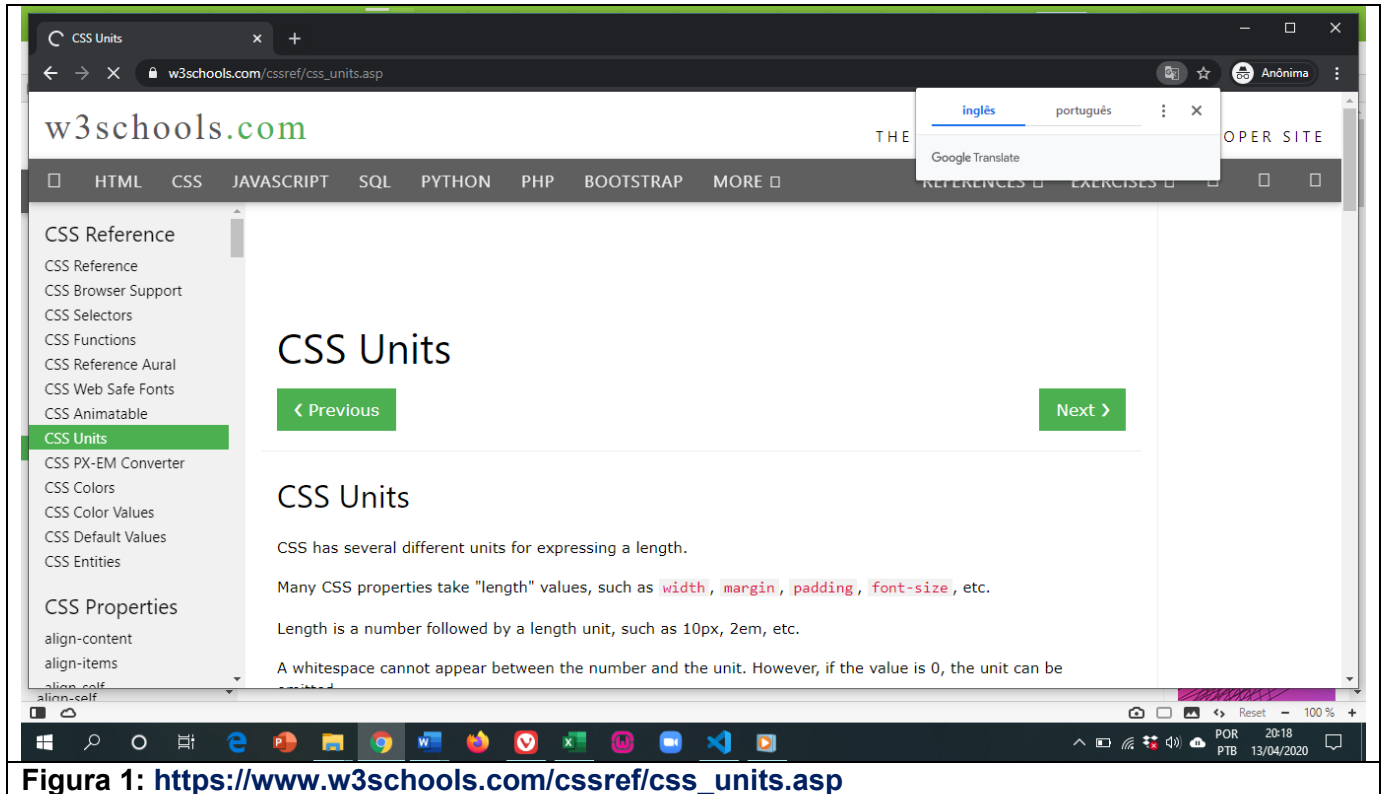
CSS Units ✕ +

w3schools.com/cssref/css_units.asp

Anônima

inglês português

Google Translate

w3schools.com

THE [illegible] OPER SITE

HTML CSS JAVASCRIPT SQL PYTHON PHP BOOTSTRAP MORE REFERENCES EXERCISES

CSS Reference
CSS Reference
CSS Browser Support
CSS Selectors
CSS Functions
CSS Reference Aural
CSS Web Safe Fonts
CSS Animatable
CSS Units
CSS PX-EM Converter
CSS Colors
CSS Color Values
CSS Default Values
CSS Entities

CSS Properties
align-content
align-items
align-self

CSS Units

❮ Previous

Next ❯

CSS Units

CSS has several different units for expressing a length.

Many CSS properties take "length" values, such as width, margin, padding, font-size, etc.

Length is a number followed by a length unit, such as 10px, 2em, etc.

A whitespace cannot appear between the number and the unit. However, if the value is 0, the unit can be omitted.

Reset 100 %

POR PTB 20:18 13/04/2020

Figura 1: https://www.w3schools.com/cssref/css_units.asp